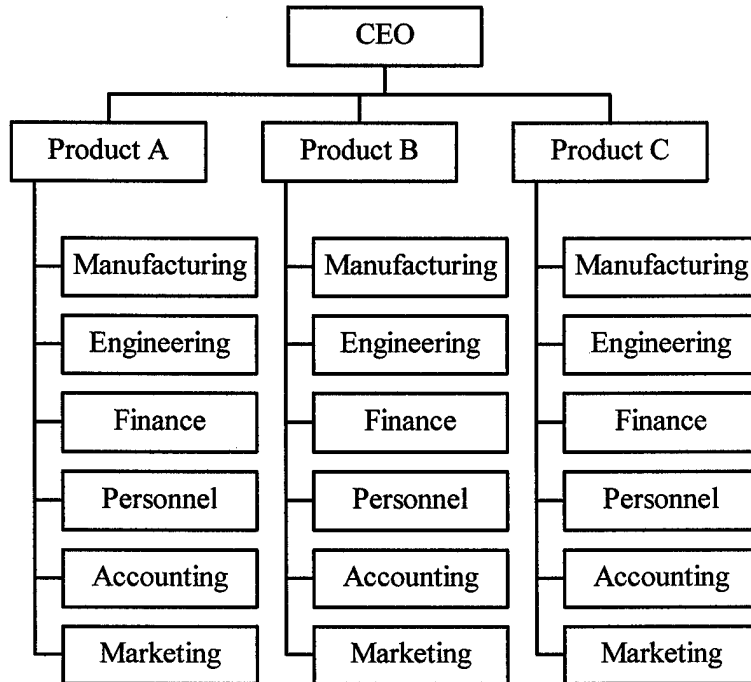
CEO

Product A

Manufacturing

Engineering

Finance

Personnel

Accounting

Marketing

Product B

Manufacturing

Engineering

Finance

Personnel

Accounting

Marketing

Product C

Manufacturing

Engineering

Finance

Personnel

Accounting

Marketing